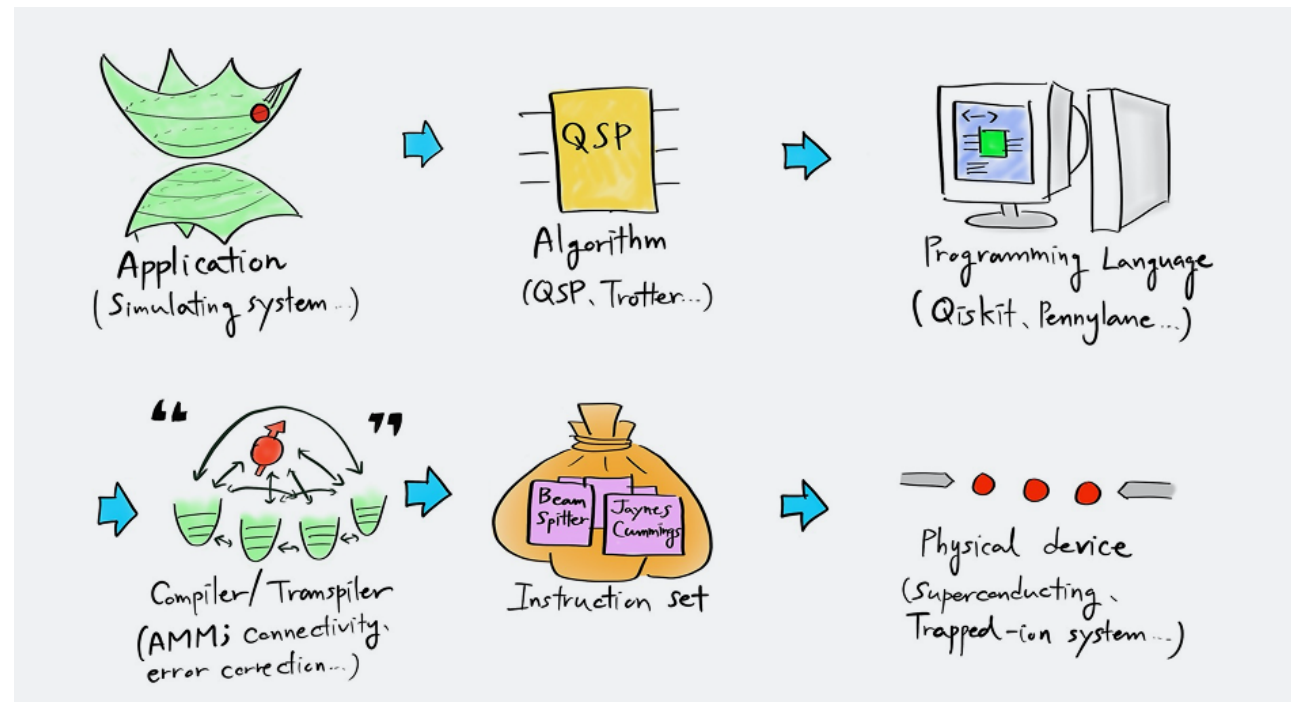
Application
(Simulating system...)

QSP

Algorithm
(QSP、Trotter...)

<–>

Programming Language
(Qiskit、Pennylane...)

“ ”

Compiler/Transpiler
(AMM; connectivity、error correction...)

Beam Splitter

Jaynes Cummings

Instruction set

Physical device
(Superconducting、Trapped-ion system...)